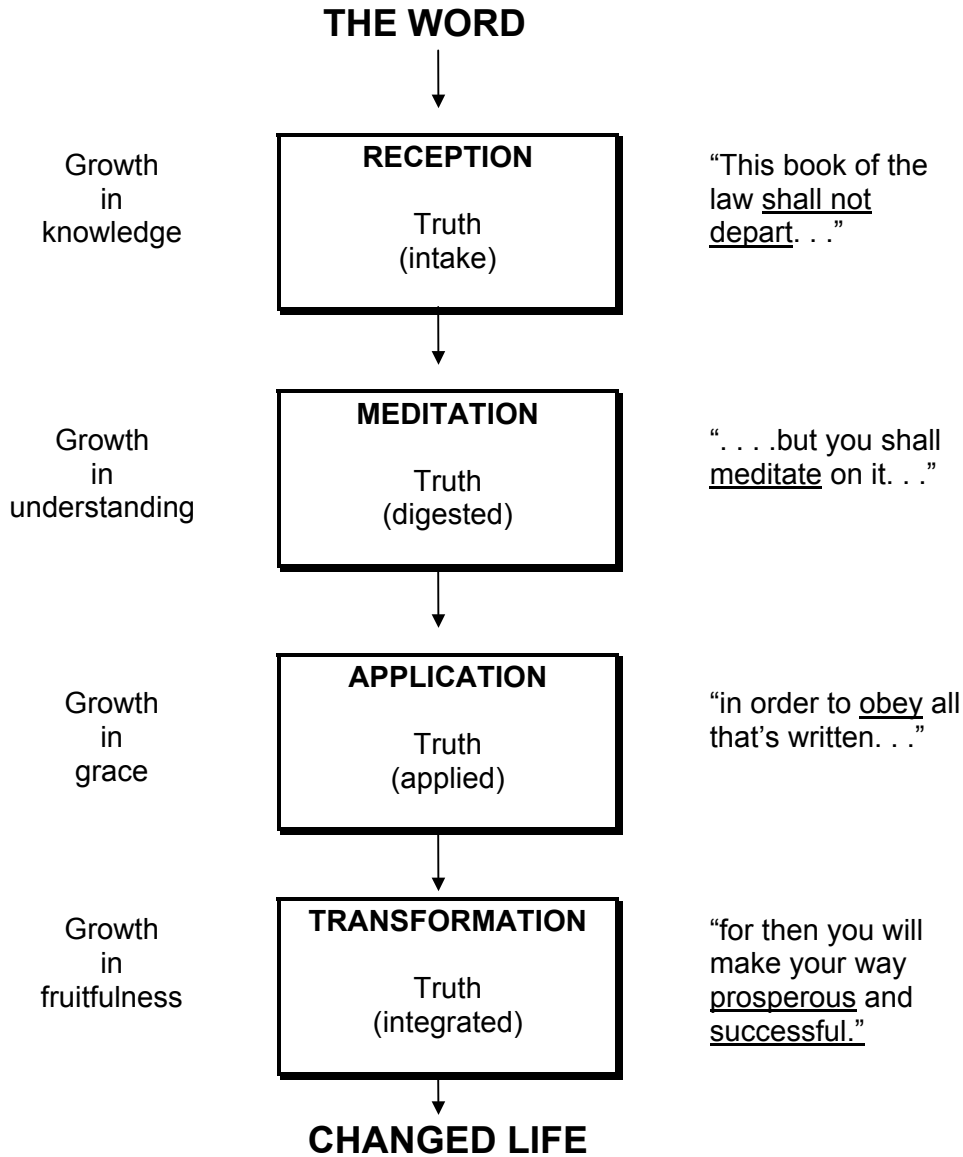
THE WORD

Growth in knowledge

RECEPTION

Truth (intake)

"This book of the law shall not depart. . ."

Growth in understanding

MEDITATION

Truth (digested)

". . . .but you shall meditate on it. . ."

Growth in grace

APPLICATION

Truth (applied)

"in order to obey all that's written. . ."

Growth in fruitfulness

TRANSFORMATION

Truth (integrated)

"for then you will make your way prosperous and successful."

CHANGED LIFE